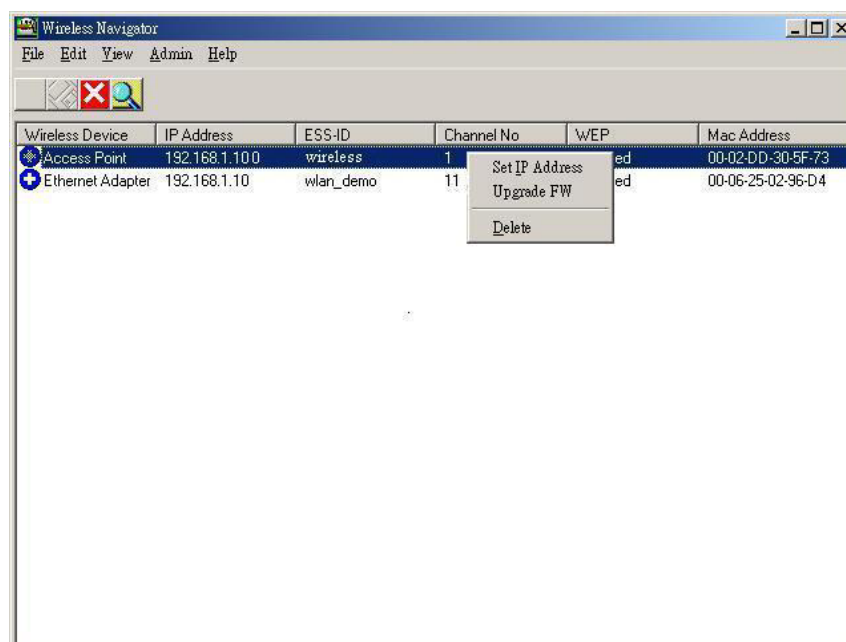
Wireless Navigator

File Edit View Admin Help

| Wireless Device | IP Address | ESS-ID | Channel No | WEP | Mac Address |
|---|---|---|---|---|---|
| Access Point | 192.168.1.100 | wireless | 1 | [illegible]ed | 00-02-DD-30-5F-73 |
| Ethernet Adapter | 192.168.1.10 | wlan_demo | 11 | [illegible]ed | 00-06-25-02-96-D4 |

Set IP Address
Upgrade FW
Delete